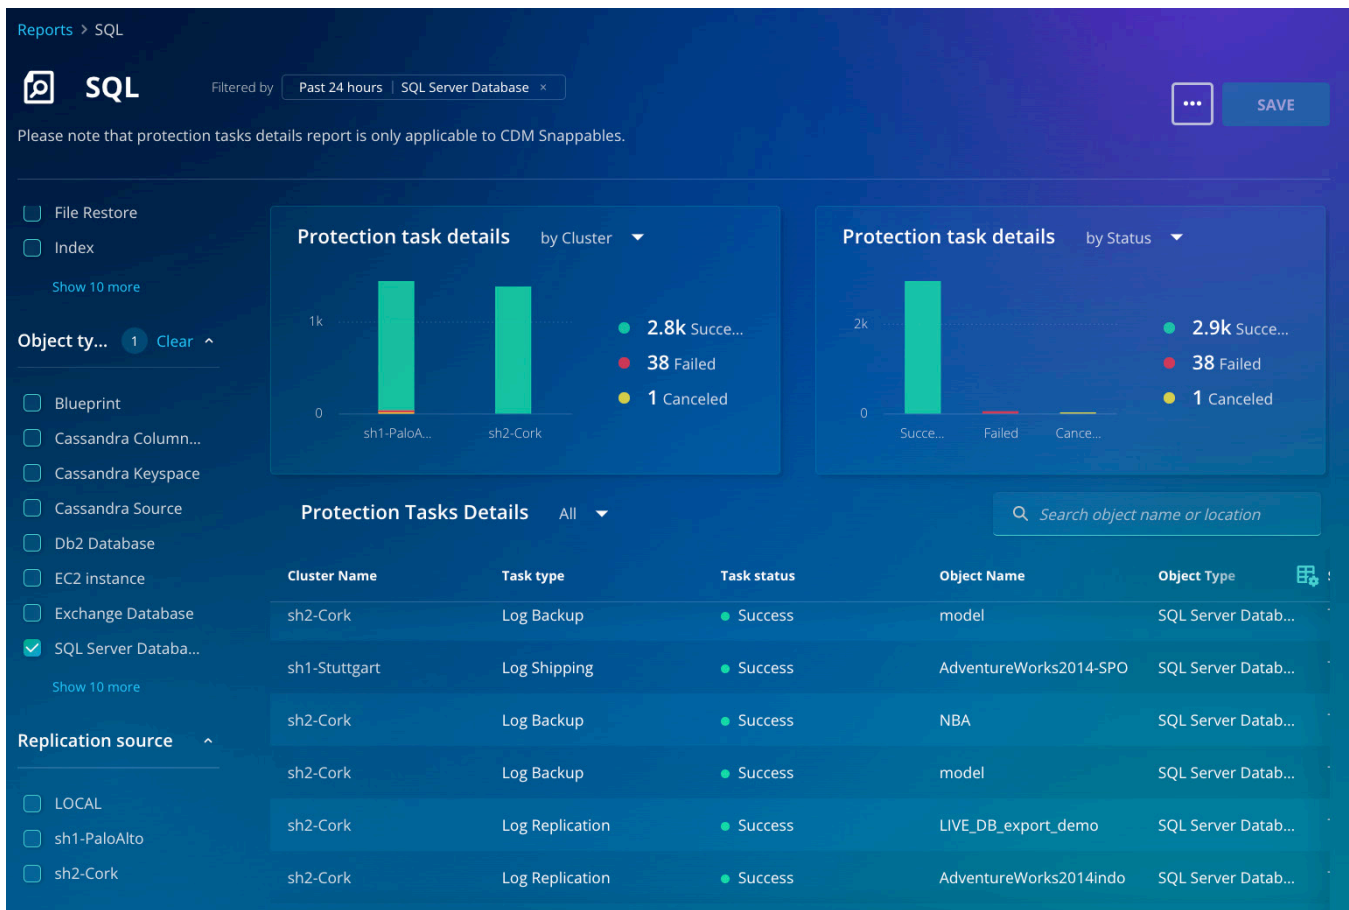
Reports > SQL

SQL

Filtered by Past 24 hours | SQL Server Database ×

•••

SAVE

Please note that protection tasks details report is only applicable to CDM Snappables.

File Restore

Index

Show 10 more

Object ty... 1 Clear

Blueprint

Cassandra Column...

Cassandra Keyspace

Cassandra Source

Db2 Database

EC2 instance

Exchange Database

SQL Server Databa...

Show 10 more

Replication source

LOCAL

sh1-PaloAlto

sh2-Cork

Protection task details by Cluster

1k

0

sh1-PaloA...

sh2-Cork

2.8k Succe...

38 Failed

1 Canceled

Protection task details by Status

2k

0

Succe...

Failed

Cance...

2.9k Succe...

38 Failed

1 Canceled

Protection Tasks Details All

Search object name or location

| Cluster Name | Task type | Task status | Object Name | Object Type |
|---|---|---|---|---|
| sh2-Cork | Log Backup | Success | model | SQL Server Datab... |
| sh1-Stuttgart | Log Shipping | Success | AdventureWorks2014-SPO | SQL Server Datab... |
| sh2-Cork | Log Backup | Success | NBA | SQL Server Datab... |
| sh2-Cork | Log Backup | Success | model | SQL Server Datab... |
| sh2-Cork | Log Replication | Success | LIVE_DB_export_demo | SQL Server Datab... |
| sh2-Cork | Log Replication | Success | AdventureWorks2014indo | SQL Server Datab... |